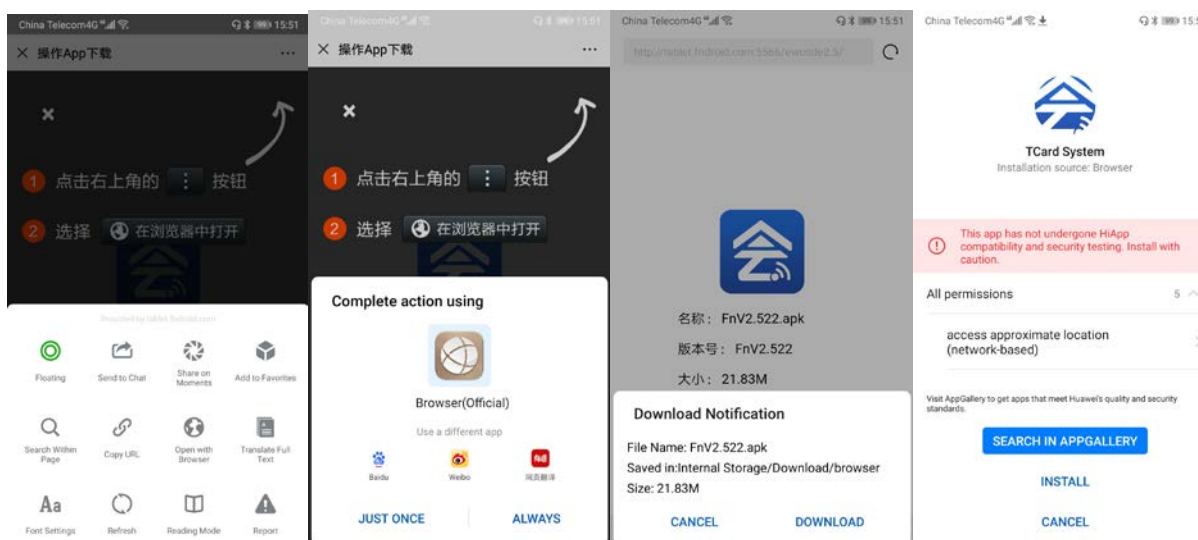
China Telecom4G 15:51

× 操作App下载 ···

×

1 点击右上角的 ⋮ 按钮

2 选择 在浏览器中打开

Provided by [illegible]

Floating
Send to Chat
Share on Moments
Add to Favorites
Search Within Page
Copy URL
Open with Browser
Translate Full Text
Font Settings
Refresh
Reading Mode
Report

China Telecom4G 15:51

× 操作App下载 ···

×

1 点击右上角的 ⋮ 按钮

2 选择 在浏览器中打开

Complete action using

Browser(Official)

Use a different app

Baidu
Weibo
网易翻译

JUST ONCE
ALWAYS

China Telecom4G 15:51

http://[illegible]

名称：FnV2.522.apk

版本号：FnV2.522

大小：21.83M

Download Notification

File Name: FnV2.522.apk
Saved in:Internal Storage/Download/browser
Size: 21.83M

CANCEL
DOWNLOAD

China Telecom4G 15:5

TCard System
Installation source: Browser

This app has not undergone HiApp compatibility and security testing. Install with caution.

All permissions 5

access approximate location (network-based)

Visit AppGallery to get apps that meet Huawei's quality and security standards.

SEARCH IN APPGALLERY

INSTALL

CANCEL